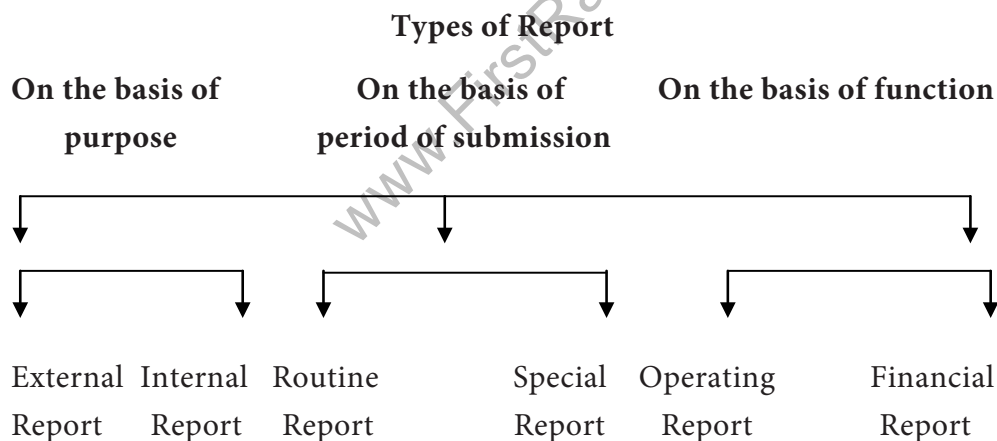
Types of Report

On the basis of purpose

On the basis of period of submission

On the basis of function

External Report

Internal Report

Routine Report

Special Report

Operating Report

Financial Report

www.FirstRanker.com